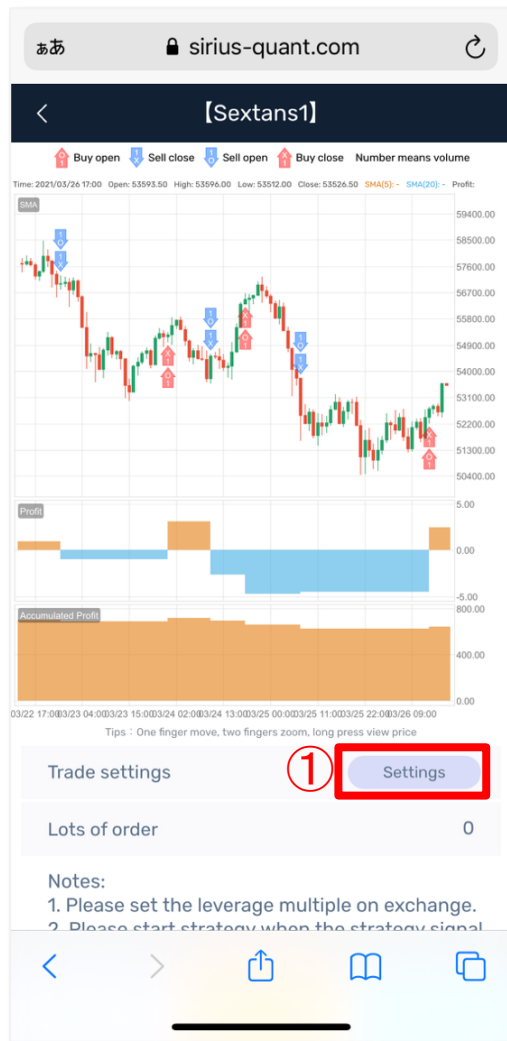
ぁあ sirius-quant.com

【Sextans1】

Buy open Sell close Sell open Buy close Number means volume

Time: 2021/03/26 17:00 Open: 53593.50 High: 53596.00 Low: 53512.00 Close: 53526.50 SMA(5): - SMA(20): - Profit:

SMA

59400.00
58500.00
57600.00
56700.00
55800.00
54900.00
54000.00
53100.00
52200.00
51300.00
50400.00

Profit

5.00
0.00
-5.00

Accumulated Profit

800.00
400.00
0.00

03/22 17:00 03/23 04:00 03/23 15:00 03/24 02:00 03/24 13:00 03/25 00:00 03/25 11:00 03/25 22:00 03/26 09:00

Tips：One finger move, two fingers zoom, long press view price

Trade settings ① Settings

Lots of order 0

Notes:
1. Please set the leverage multiple on exchange.
2. Please start strategy when the strategy signal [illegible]